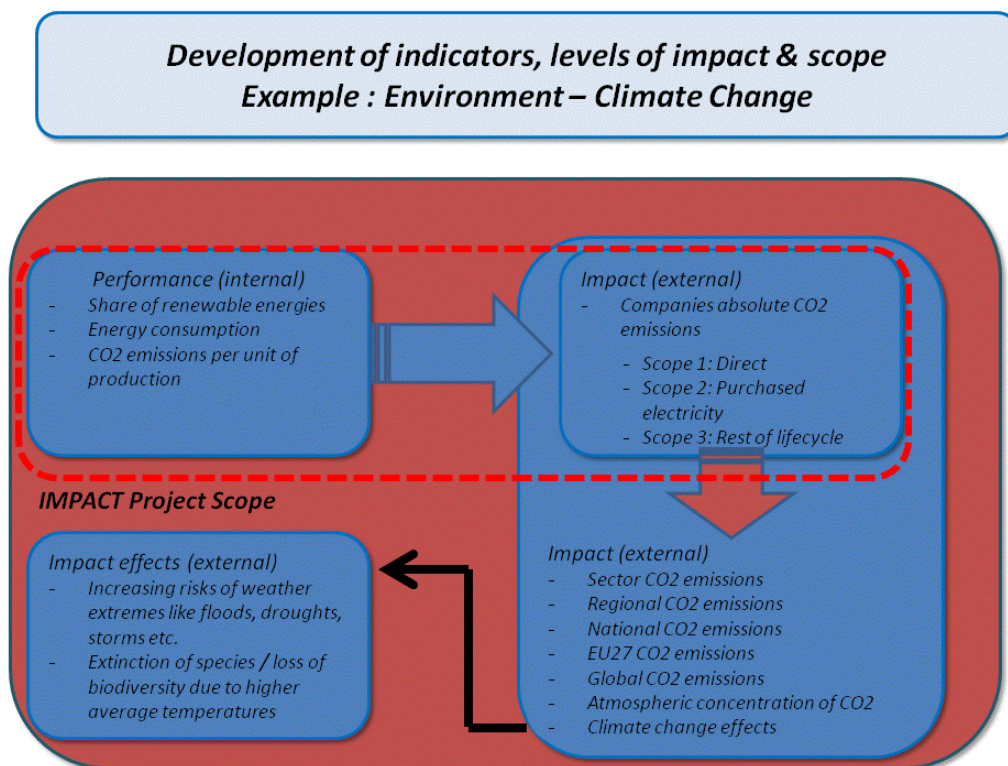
Development of indicators, levels of impact & scope
Example : Environment – Climate Change

Performance (internal)
- Share of renewable energies
- Energy consumption
- CO2 emissions per unit of production

Impact (external)
- Companies absolute CO2 emissions
- Scope 1: Direct
- Scope 2: Purchased electricity
- Scope 3: Rest of lifecycle

IMPACT Project Scope

Impact effects (external)
- Increasing risks of weather extremes like floods, droughts, storms etc.
- Extinction of species / loss of biodiversity due to higher average temperatures

Impact (external)
- Sector CO2 emissions
- Regional CO2 emissions
- National CO2 emissions
- EU27 CO2 emissions
- Global CO2 emissions
- Atmospheric concentration of CO2
- Climate change effects